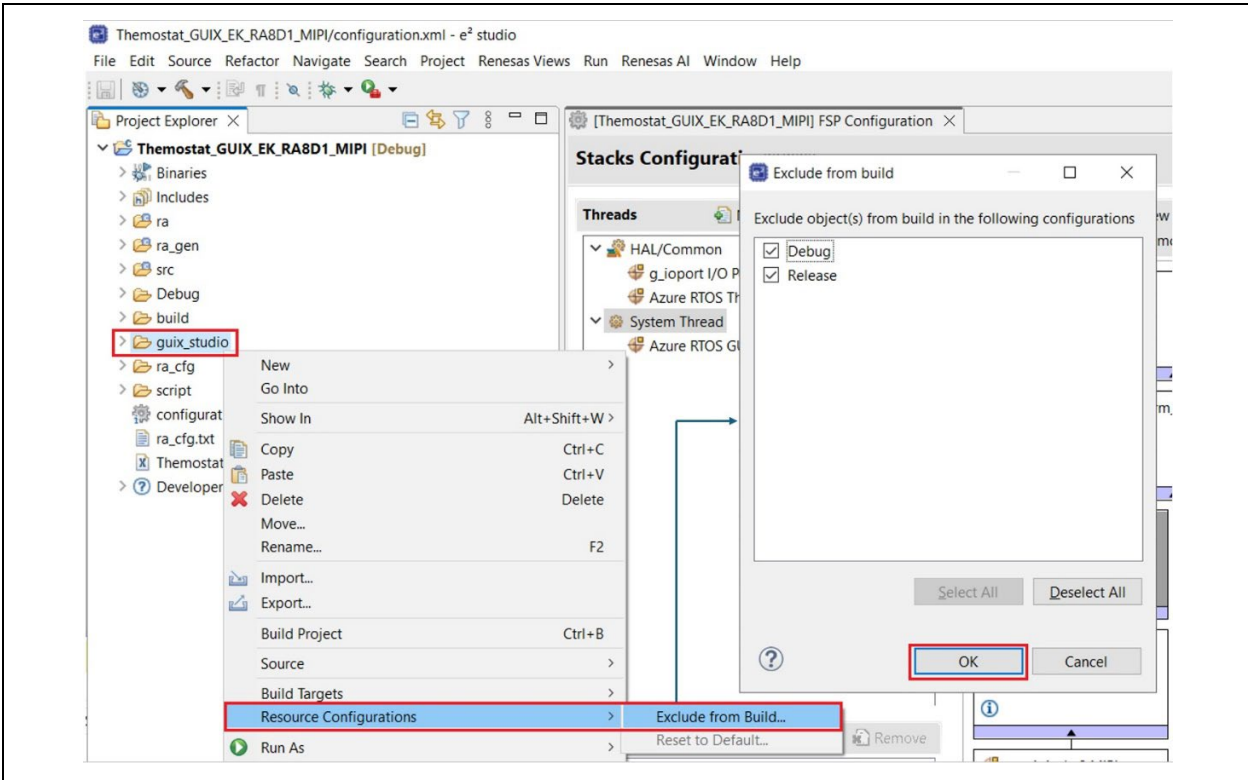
Themostat_GUIX_EK_RA8D1_MIPI/configuration.xml - e² studio

File Edit Source Refactor Navigate Search Project Renesas Views Run Renesas AI Window Help

Project Explorer ×

Themostat_GUIX_EK_RA8D1_MIPI [Debug]
Binaries
Includes
ra
ra_gen
src
Debug
build
guix_studio
ra_cfg
script
configurat
ra_cfg.txt
Themostat
Developer

[Themostat_GUIX_EK_RA8D1_MIPI] FSP Configuration ×

Stacks Configurat

Threads

HAL/Common
g_ioport I/O P
Azure RTOS Th
System Thread
Azure RTOS GU

New
Go Into
Show In Alt+Shift+W
Copy Ctrl+C
Paste Ctrl+V
Delete Delete
Move...
Rename... F2
Import...
Export...
Build Project Ctrl+B
Source
Build Targets
Resource Configurations
Run As

Exclude from Build...
Reset to Default...

Exclude from build

Exclude object(s) from build in the following configurations

Debug
Release

Select All
Deselect All

OK
Cancel

Remove